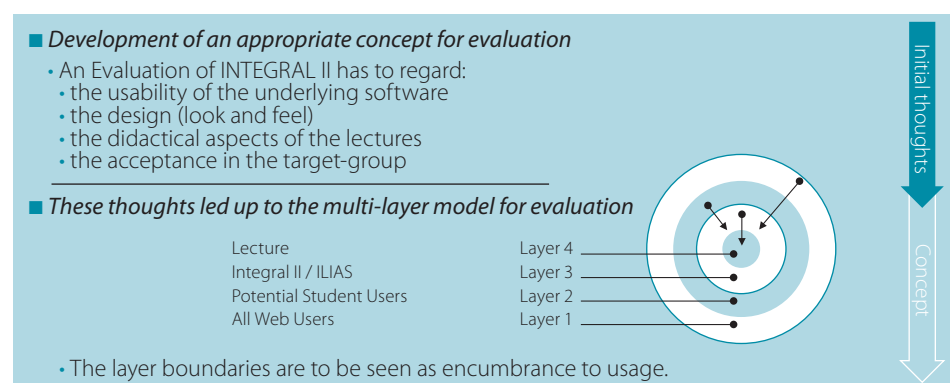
Development of an appropriate concept for evaluation

• An Evaluation of INTEGRAL II has to regard:
• the usability of the underlying software
• the design (look and feel)
• the didactical aspects of the lectures
• the acceptance in the target-group

These thoughts led up to the multi-layer model for evaluation

| | |
|---|---|
| Lecture | Layer 4 |
| Integral II / ILIAS | Layer 3 |
| Potential Student Users | Layer 2 |
| All Web Users | Layer 1 |

• The layer boundaries are to be seen as encumbrance to usage.

Initial thoughts

Concept